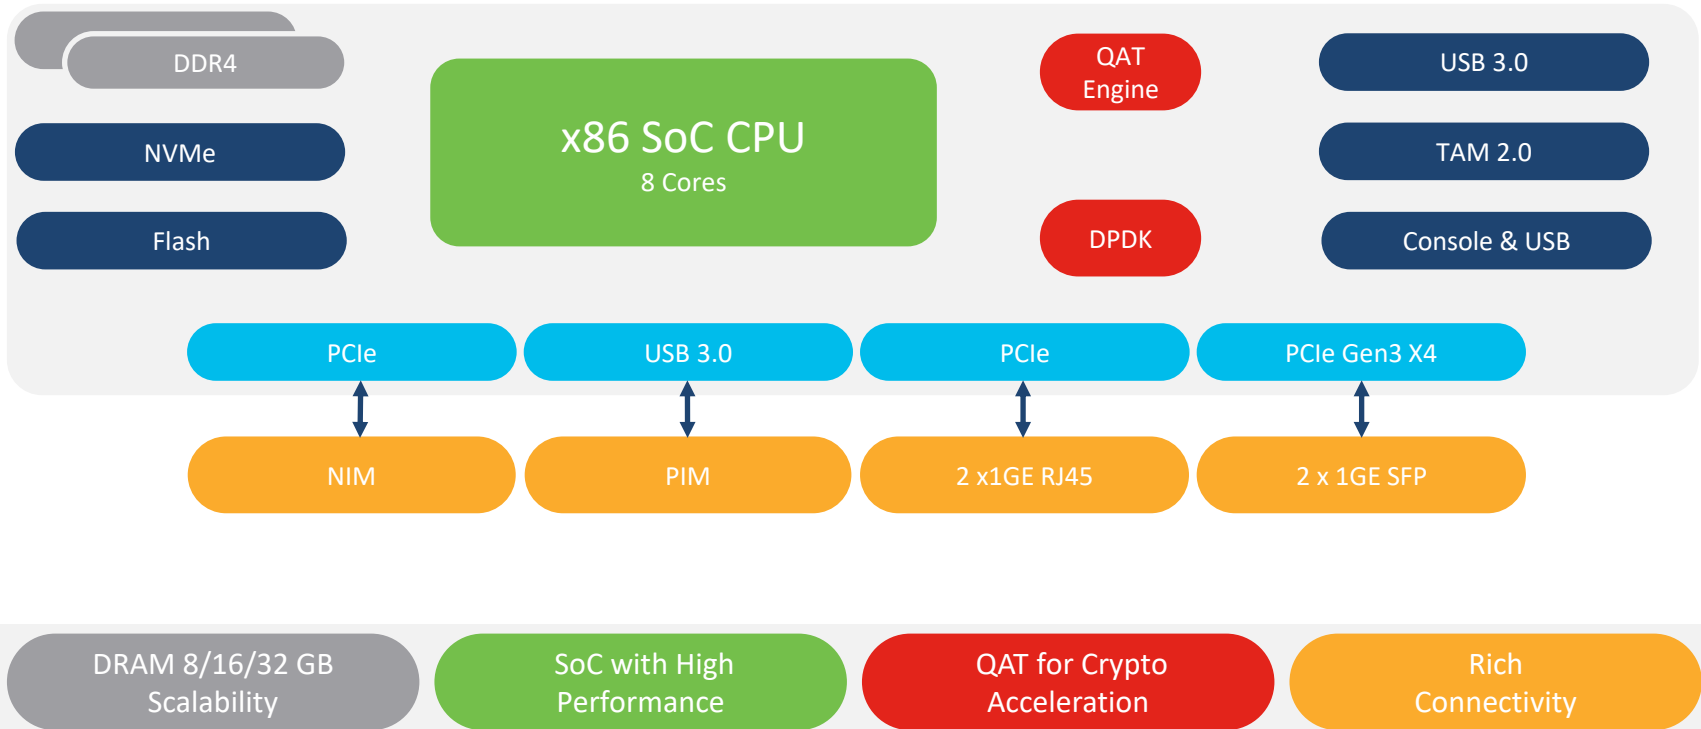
DDR4

NVMe

Flash

x86 SoC CPU
8 Cores

QAT Engine

DPDK

USB 3.0

TAM 2.0

Console & USB

PCIe

USB 3.0

PCIe

PCIe Gen3 X4

NIM

PIM

2 x1GE RJ45

2 x 1GE SFP

DRAM 8/16/32 GB Scalability

SoC with High Performance

QAT for Crypto Acceleration

Rich Connectivity